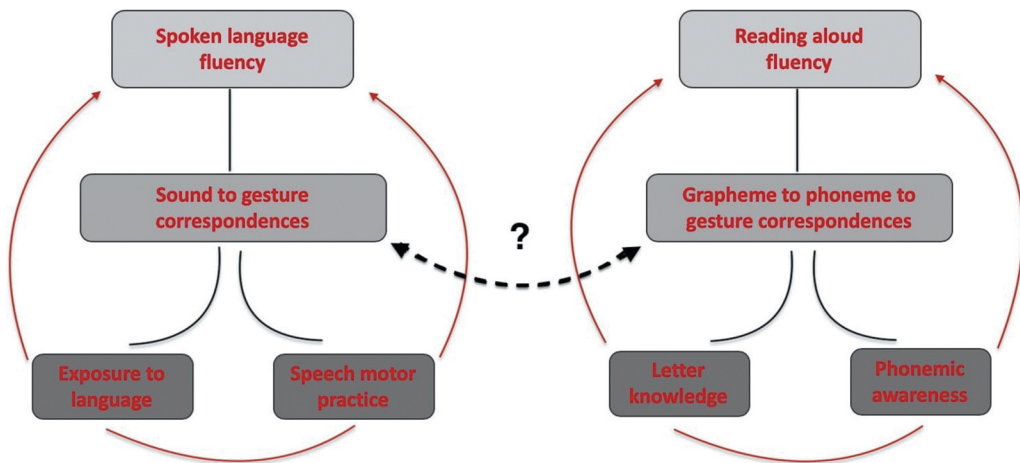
Spoken language fluency

Sound to gesture correspondences

Exposure to language

Speech motor practice

?

Reading aloud fluency

Grapheme to phoneme to gesture correspondences

Letter knowledge

Phonemic awareness